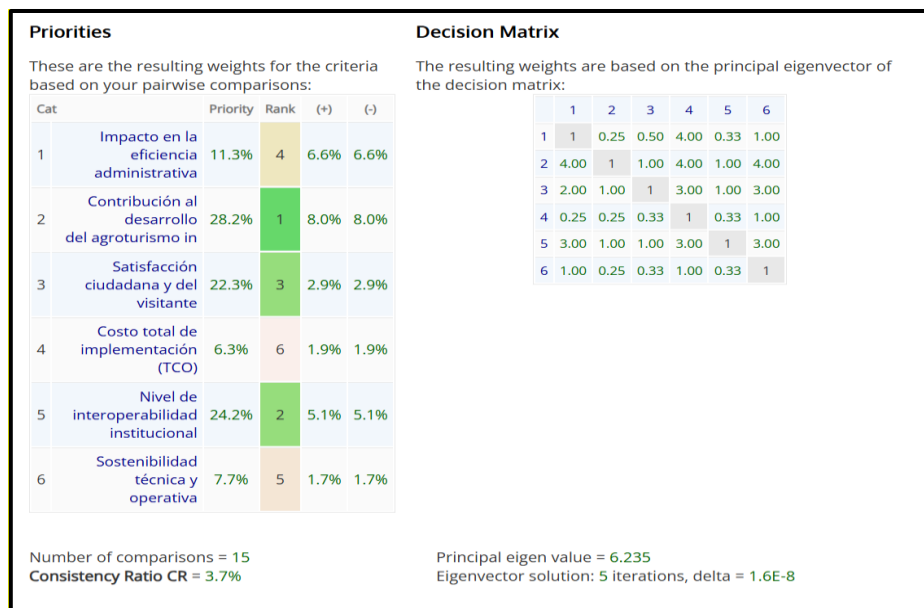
**Priorities**

These are the resulting weights for the criteria based on your pairwise comparisons:

| Cat | | Priority | Rank | (+) | (-) |
|---|---|---|---|---|---|
| 1 | Impacto en la eficiencia administrativa | 11.3% | 4 | 6.6% | 6.6% |
| 2 | Contribución al desarrollo del agroturismo in | 28.2% | 1 | 8.0% | 8.0% |
| 3 | Satisfacción ciudadana y del visitante | 22.3% | 3 | 2.9% | 2.9% |
| 4 | Costo total de implementación (TCO) | 6.3% | 6 | 1.9% | 1.9% |
| 5 | Nivel de interoperabilidad institucional | 24.2% | 2 | 5.1% | 5.1% |
| 6 | Sostenibilidad técnica y operativa | 7.7% | 5 | 1.7% | 1.7% |

**Decision Matrix**

The resulting weights are based on the principal eigenvector of the decision matrix:

| | 1 | 2 | 3 | 4 | 5 | 6 |
|---|---|---|---|---|---|---|
| 1 | 1 | 0.25 | 0.50 | 4.00 | 0.33 | 1.00 |
| 2 | 4.00 | 1 | 1.00 | 4.00 | 1.00 | 4.00 |
| 3 | 2.00 | 1.00 | 1 | 3.00 | 1.00 | 3.00 |
| 4 | 0.25 | 0.25 | 0.33 | 1 | 0.33 | 1.00 |
| 5 | 3.00 | 1.00 | 1.00 | 3.00 | 1 | 3.00 |
| 6 | 1.00 | 0.25 | 0.33 | 1.00 | 0.33 | 1 |

Number of comparisons = 15
**Consistency Ratio CR** = 3.7%

Principal eigen value = 6.235
Eigenvector solution: 5 iterations, delta = 1.6E-8